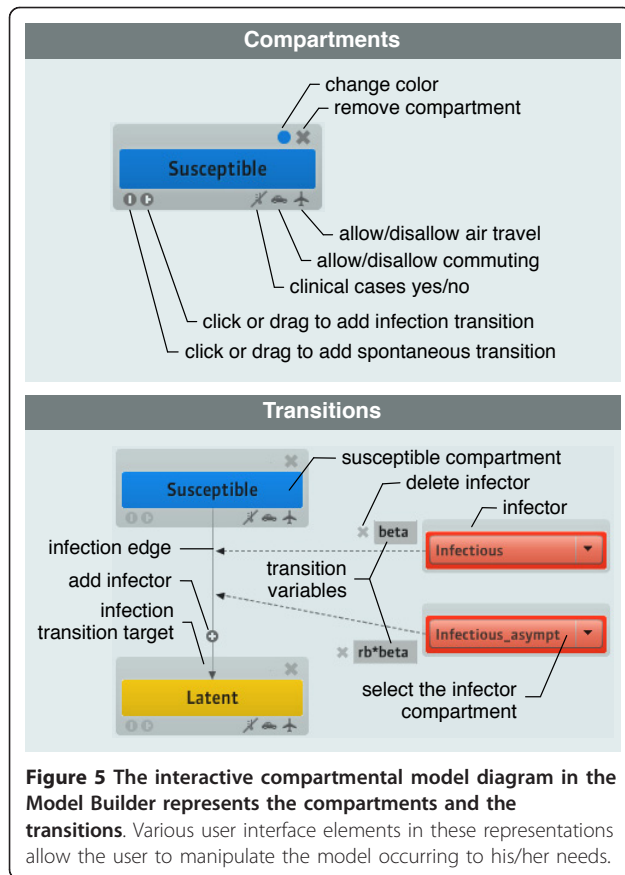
Compartments

change color
remove compartment

Susceptible

allow/disallow air travel
allow/disallow commuting
clinical cases yes/no
click or drag to add infection transition
click or drag to add spontaneous transition

Transitions

Susceptible

susceptible compartment
delete infector
infector
beta
Infectious
infection edge
add infector
transition variables
infection transition target
rb*beta
Infectious_asympt

Latent

select the infector compartment

**Figure 5 The interactive compartmental model diagram in the Model Builder represents the compartments and the transitions**. Various user interface elements in these representations allow the user to manipulate the model occurring to his/her needs.